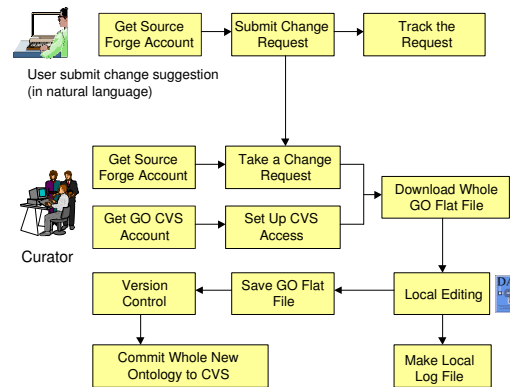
Get Source Forge Account

Submit Change Request

Track the Request

User submit change suggestion (in natural language)

Get Source Forge Account

Take a Change Request

Download Whole GO Flat File

Get GO CVS Account

Set Up CVS Access

Curator

Version Control

Save GO Flat File

Local Editing

DA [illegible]

Commit Whole New Ontology to CVS

Make Local Log File